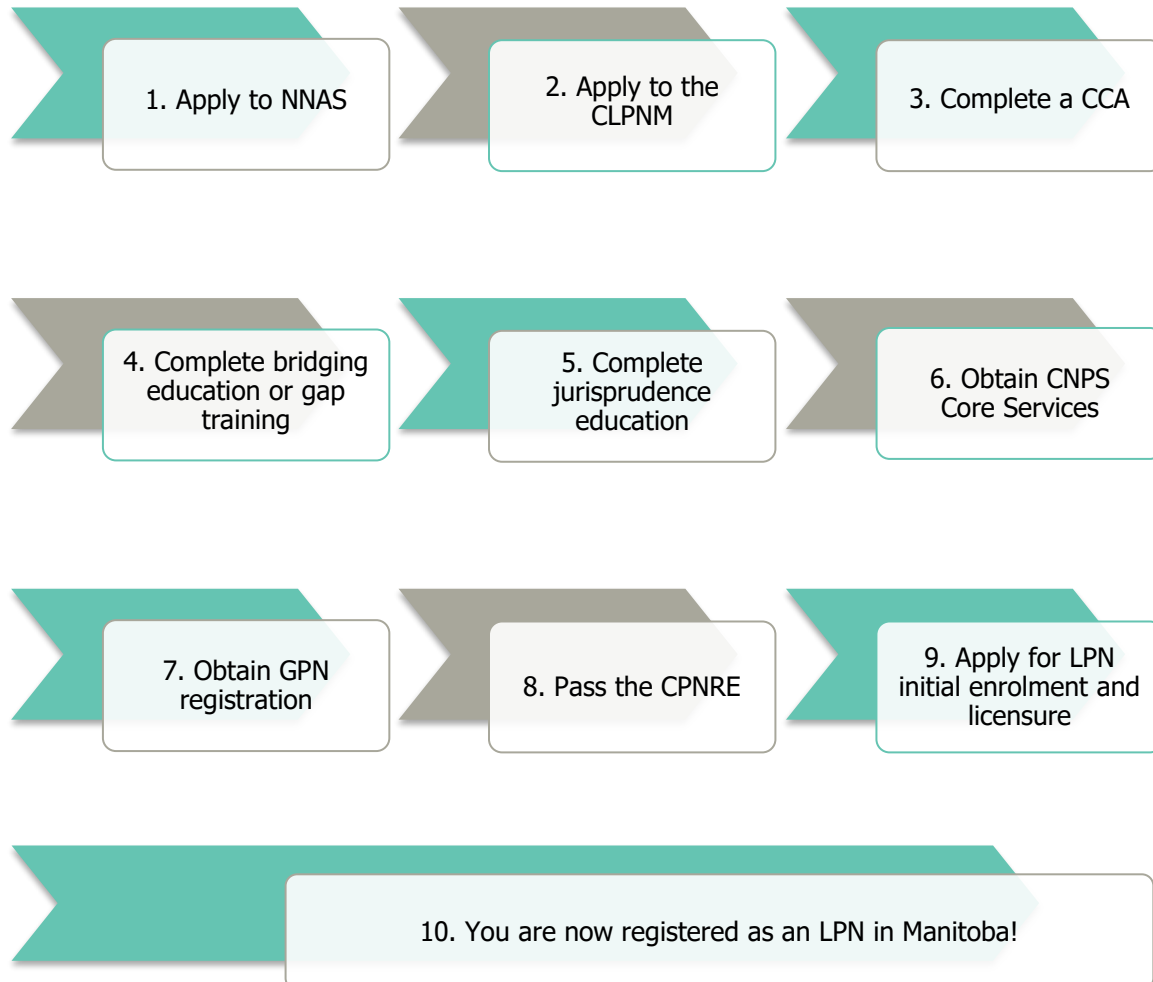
1. Apply to NNAS

2. Apply to the CLPNM

3. Complete a CCA

4. Complete bridging education or gap training

5. Complete jurisprudence education

6. Obtain CNPS Core Services

7. Obtain GPN registration

8. Pass the CPNRE

9. Apply for LPN initial enrolment and licensure

10. You are now registered as an LPN in Manitoba!